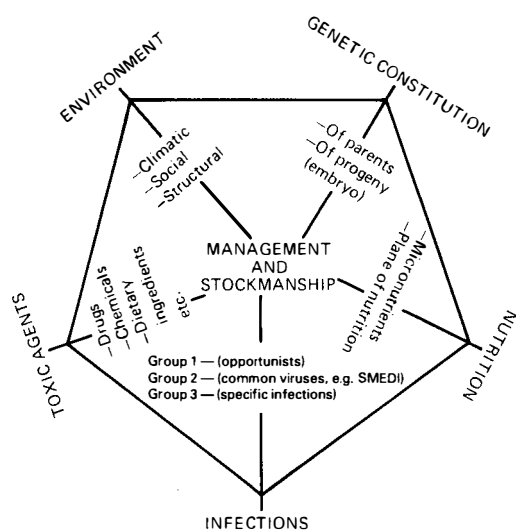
ENVIRONMENT

GENETIC CONSTITUTION

–Climatic
–Social
–Structural

–Of parents
–Of progeny (embryo)

MANAGEMENT AND STOCKMANSHIP

–Drugs
–Chemicals
–Dietary ingredients
etc.

–Micronutrients
–Plane of nutrition

TOXIC AGENTS

NUTRITION

Group 1 — (opportunists)
Group 2 — (common viruses, e.g. SMEDI)
Group 3 — (specific infections)

INFECTIONS